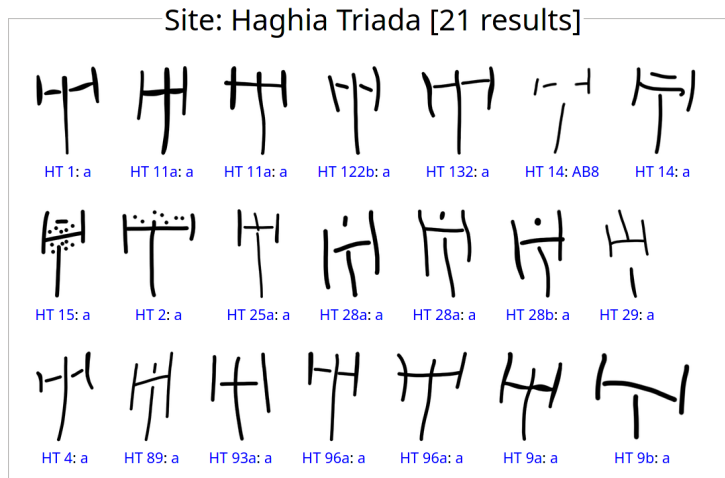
Site: Haghia Triada [21 results]

HT 1: a
HT 11a: a
HT 11a: a
HT 122b: a
HT 132: a
HT 14: AB8
HT 14: a

HT 15: a
HT 2: a
HT 25a: a
HT 28a: a
HT 28a: a
HT 28b: a
HT 29: a

HT 4: a
HT 89: a
HT 93a: a
HT 96a: a
HT 96a: a
HT 9a: a
HT 9b: a